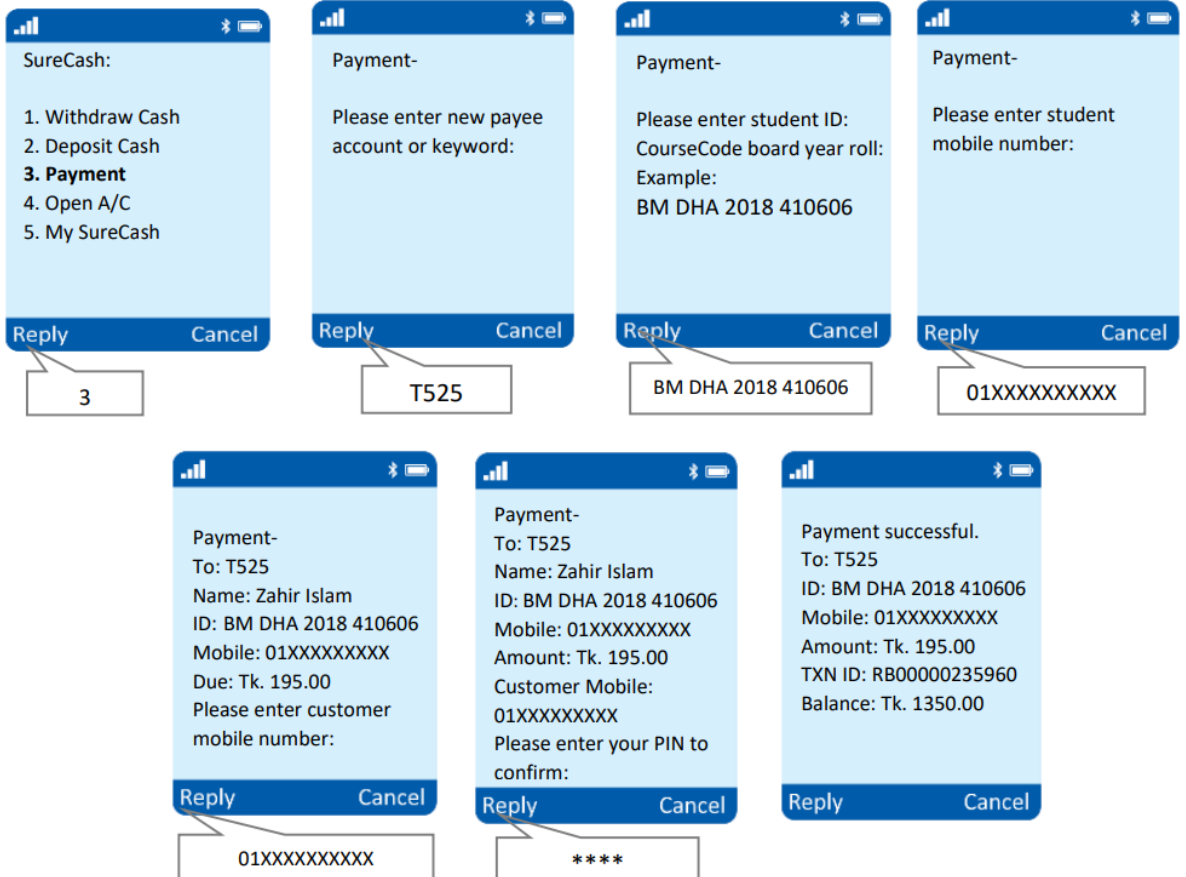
SureCash:

1. Withdraw Cash
2. Deposit Cash
**3. Payment**
4. Open A/C
5. My SureCash

Reply Cancel

3

Payment-

Please enter new payee account or keyword:

Reply Cancel

T525

Payment-

Please enter student ID:
CourseCode board year roll:
Example:
BM DHA 2018 410606

Reply Cancel

BM DHA 2018 410606

Payment-

Please enter student mobile number:

Reply Cancel

01XXXXXXXXX

Payment-
To: T525
Name: Zahir Islam
ID: BM DHA 2018 410606
Mobile: 01XXXXXXXXX
Due: Tk. 195.00
Please enter customer mobile number:

Reply Cancel

01XXXXXXXXX

Payment-
To: T525
Name: Zahir Islam
ID: BM DHA 2018 410606
Mobile: 01XXXXXXXXX
Amount: Tk. 195.00
Customer Mobile: 01XXXXXXXXX
Please enter your PIN to confirm:

Reply Cancel

****

Payment successful.
To: T525
ID: BM DHA 2018 410606
Mobile: 01XXXXXXXXX
Amount: Tk. 195.00
TXN ID: RB00000235960
Balance: Tk. 1350.00

Reply Cancel